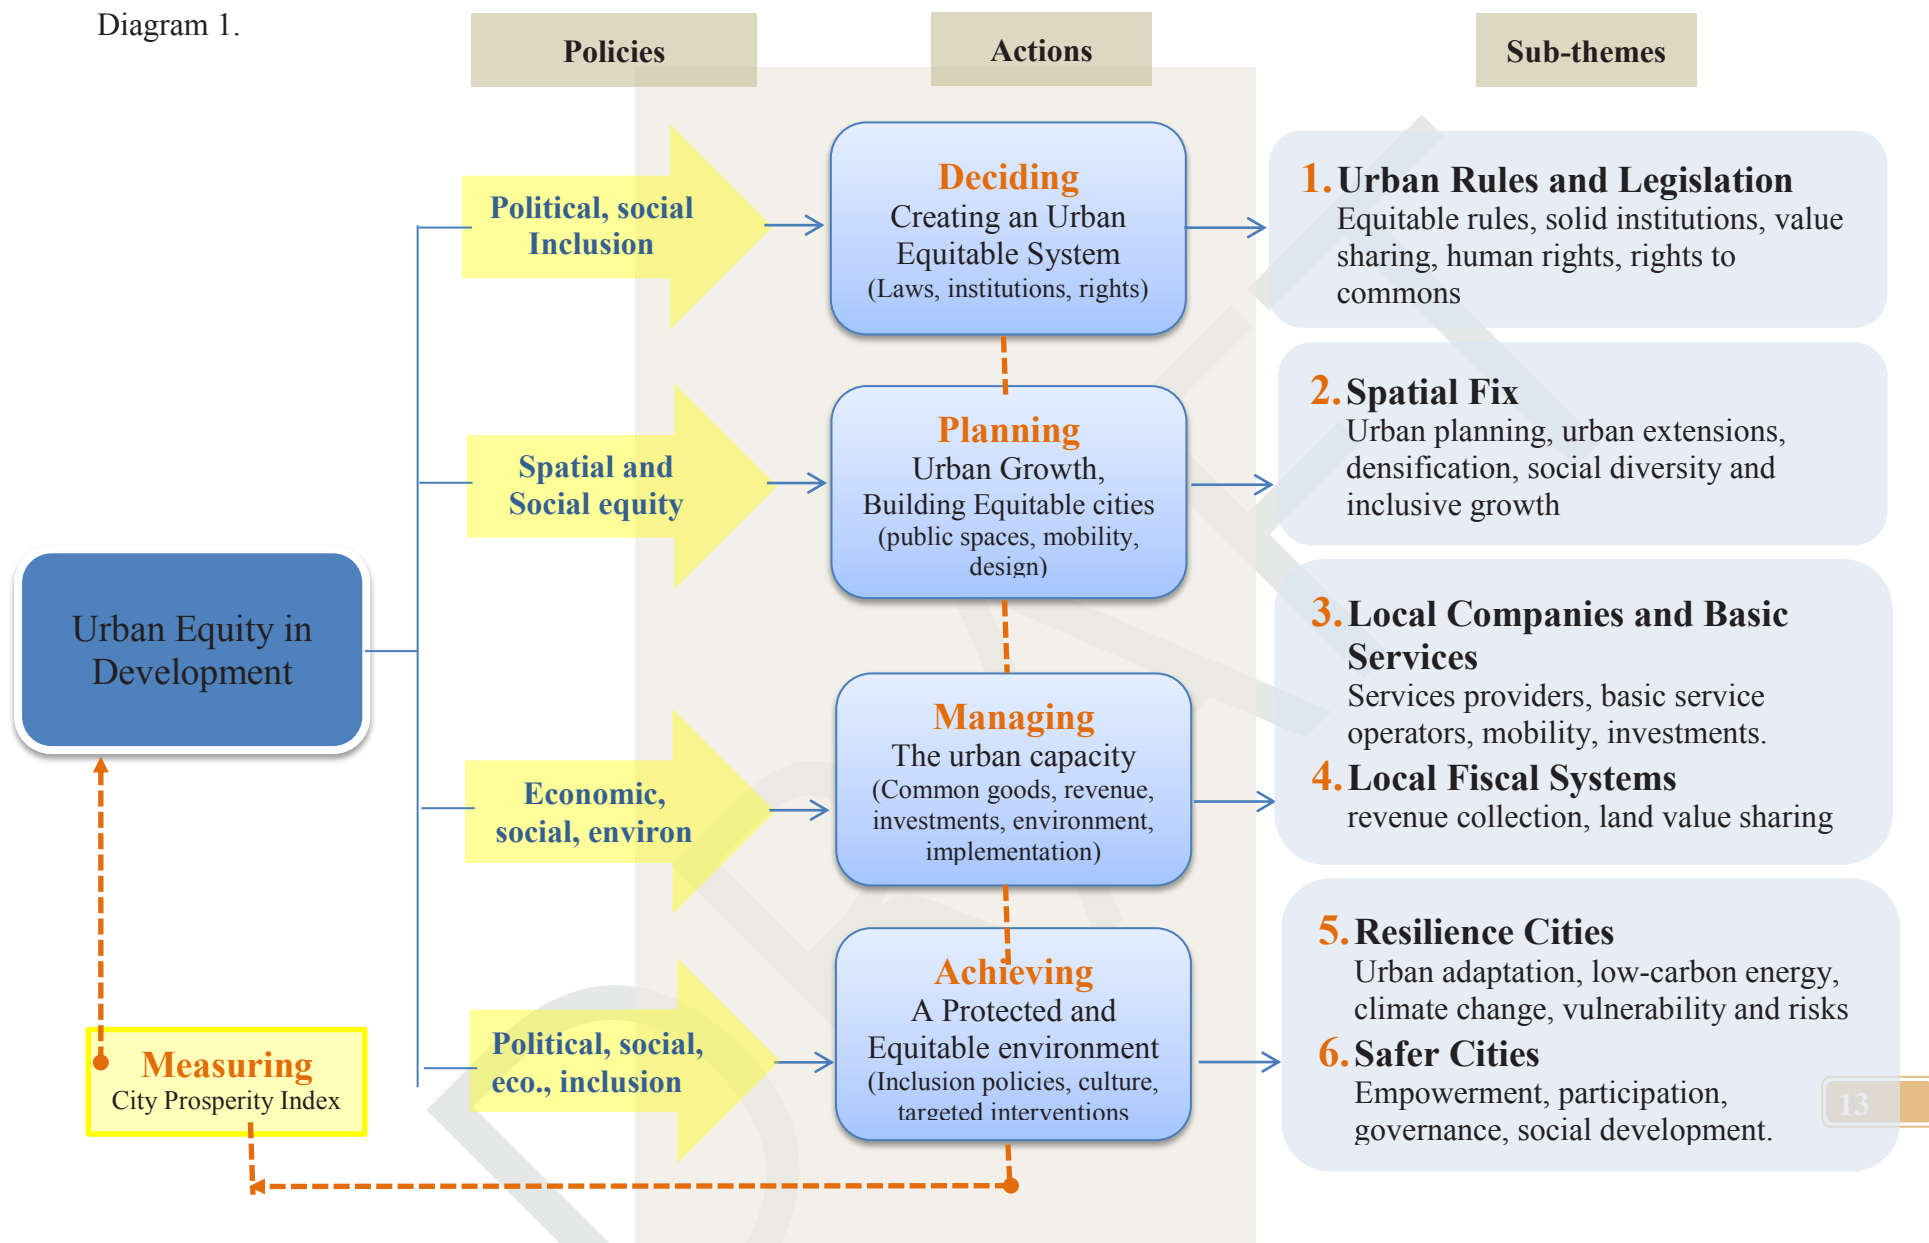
Diagram 1.

Policies

Actions

Sub-themes

Urban Equity in Development

Political, social Inclusion

Spatial and Social equity

Economic, social, environ

Political, social, eco., inclusion

Deciding
Creating an Urban Equitable System
(Laws, institutions, rights)

Planning
Urban Growth, Building Equitable cities
(public spaces, mobility, design)

Managing
The urban capacity
(Common goods, revenue, investments, environment, implementation)

Achieving
A Protected and Equitable environment
(Inclusion policies, culture, targeted interventions

1. Urban Rules and Legislation
Equitable rules, solid institutions, value sharing, human rights, rights to commons

2. Spatial Fix
Urban planning, urban extensions, densification, social diversity and inclusive growth

3. Local Companies and Basic Services
Services providers, basic service operators, mobility, investments.

4. Local Fiscal Systems
revenue collection, land value sharing

5. Resilience Cities
Urban adaptation, low-carbon energy, climate change, vulnerability and risks

6. Safer Cities
Empowerment, participation, governance, social development.

Measuring
City Prosperity Index

13